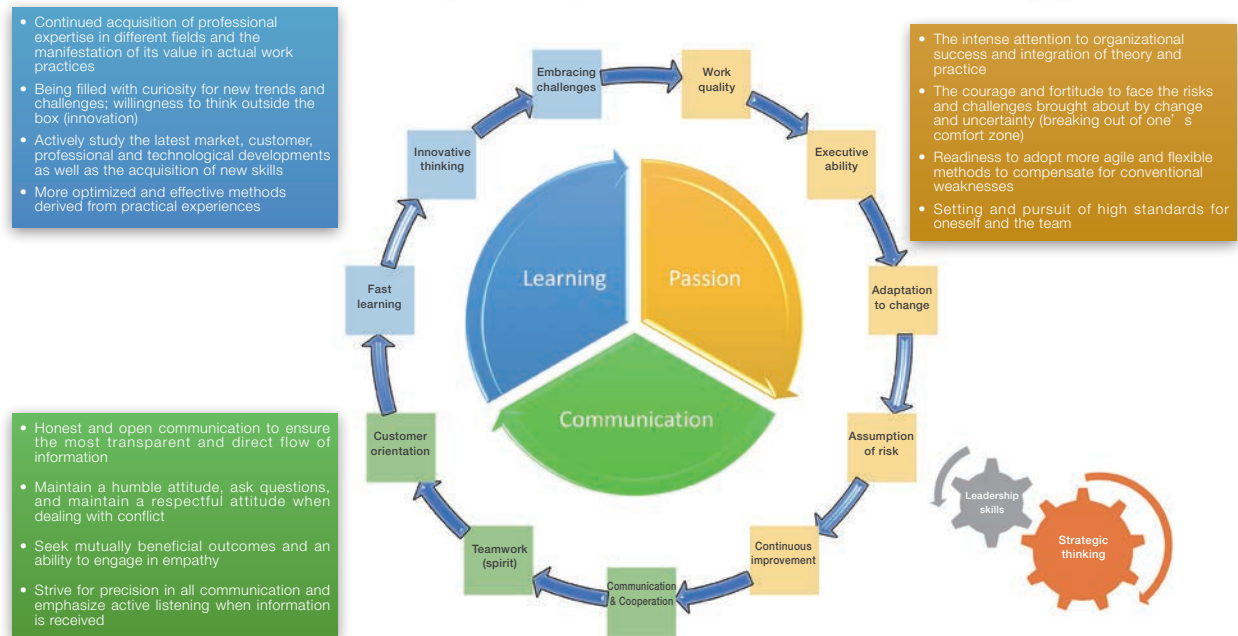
• Continued acquisition of professional expertise in different fields and the manifestation of its value in actual work practices
• Being filled with curiosity for new trends and challenges; willingness to think outside the box (innovation)
• Actively study the latest market, customer, professional and technological developments as well as the acquisition of new skills
• More optimized and effective methods derived from practical experiences

• The intense attention to organizational success and integration of theory and practice
• The courage and fortitude to face the risks and challenges brought about by change and uncertainty (breaking out of one's comfort zone)
• Readiness to adopt more agile and flexible methods to compensate for conventional weaknesses
• Setting and pursuit of high standards for oneself and the team

Embracing challenges
Work quality
Executive ability
Adaptation to change
Assumption of risk
Continuous improvement
Communication & Cooperation
Teamwork (spirit)
Customer orientation
Fast learning
Innovative thinking

Learning
Passion
Communication

Leadership skills
Strategic thinking

• Honest and open communication to ensure the most transparent and direct flow of information
• Maintain a humble attitude, ask questions, and maintain a respectful attitude when dealing with conflict
• Seek mutually beneficial outcomes and an ability to engage in empathy
• Strive for precision in all communication and emphasize active listening when information is received